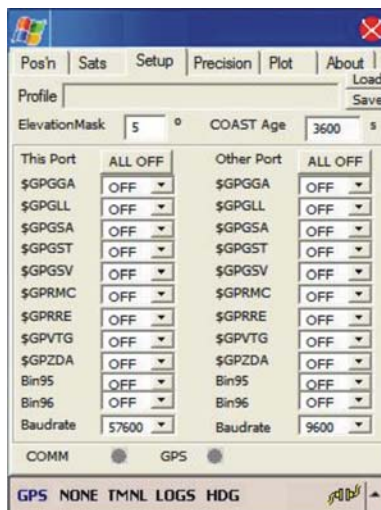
Pos'n | Sats | Setup | Precision | Plot | About

Profile | Load | Save

ElevationMask 5 ° COAST Age 3600 s

| This Port | ALL OFF | Other Port | ALL OFF |
|---|---|---|---|
| \$GPGGA | OFF | \$GPGGA | OFF |
| \$GPGLL | OFF | \$GPGLL | OFF |
| \$GPGSA | OFF | \$GPGSA | OFF |
| \$GPGST | OFF | \$GPGST | OFF |
| \$GPGSV | OFF | \$GPGSV | OFF |
| \$GPRMC | OFF | \$GPRMC | OFF |
| \$GPRRE | OFF | \$GPRRE | OFF |
| \$GPVTG | OFF | \$GPVTG | OFF |
| \$GPZDA | OFF | \$GPZDA | OFF |
| Bin95 | OFF | Bin95 | OFF |
| Bin96 | OFF | Bin96 | OFF |
| Baudrate | 57600 | Baudrate | 9600 |

COMM GPS

GPS NONE TMNL LOGS HDG